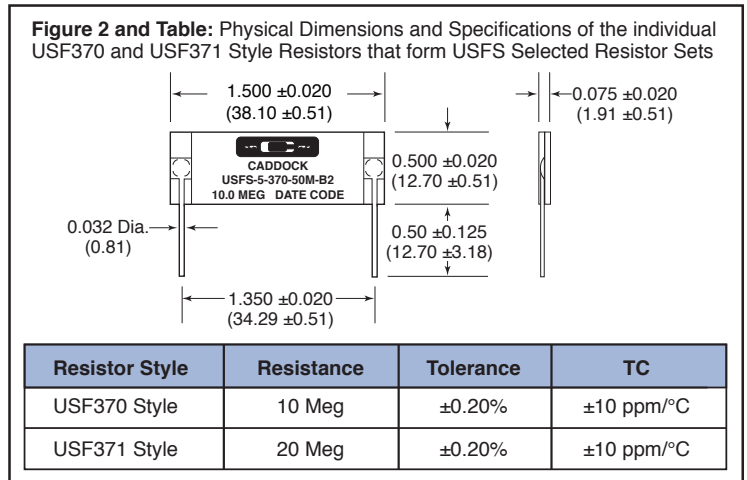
**Figure 2 and Table:** Physical Dimensions and Specifications of the individual USF370 and USF371 Style Resistors that form USFS Selected Resistor Sets

1.500 ±0.020 (38.10 ±0.51)

0.075 ±0.020 (1.91 ±0.51)

CADDOCK
USFS-5-370-50M-B2
10.0 MEG DATE CODE

0.500 ±0.020 (12.70 ±0.51)

0.032 Dia. (0.81)

0.50 ±0.125 (12.70 ±3.18)

1.350 ±0.020 (34.29 ±0.51)

| Resistor Style | Resistance | Tolerance | TC |
|---|---|---|---|
| USF370 Style | 10 Meg | ±0.20% | ±10 ppm/°C |
| USF371 Style | 20 Meg | ±0.20% | ±10 ppm/°C |